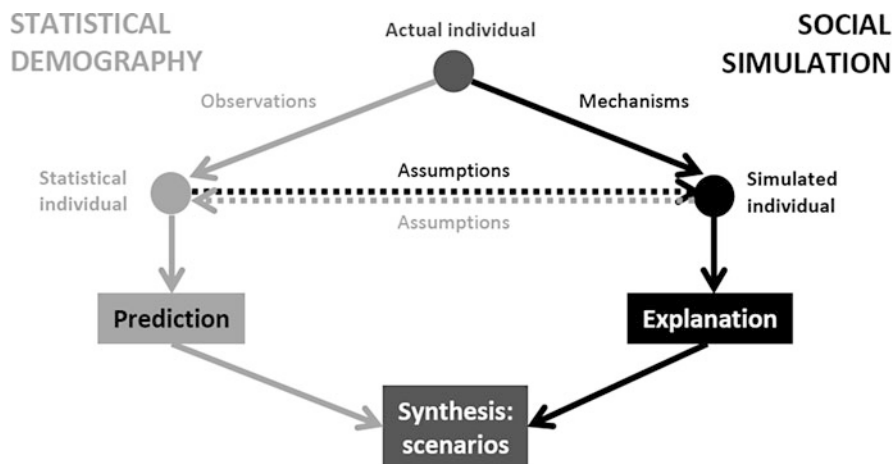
STATISTICAL DEMOGRAPHY

Actual individual

SOCIAL SIMULATION

Observations

Mechanisms

Statistical individual

Assumptions

Assumptions

Simulated individual

Prediction

Explanation

Synthesis: scenarios